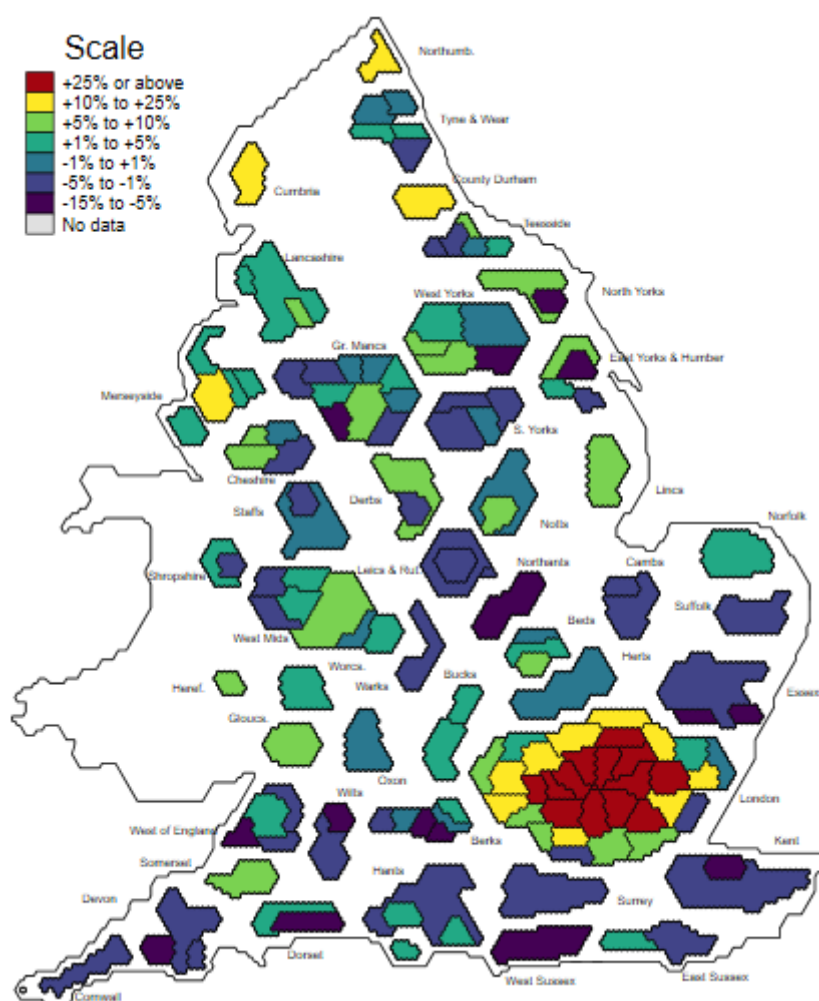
Scale
+25% or above
+10% to +25%
+5% to +10%
+1% to +5%
-1% to +1%
-5% to -1%
-15% to -5%
No data

Northumb.
Tyne & Wear
Cumbria
County Durham
Teesside
Lancashire
West Yorks
North Yorks
Gr. Manca
East Yorks & Humber
Merseyside
S. Yorks
Cheshire
Lincs
Staffs
Derbs
Notts
Norfolk
Shropshire
Leics & Rut
Northants
Cambs
Suffolk
West Mids
Beds
Worcs.
Herts
Heref.
Warks
Bucks
Essex
Gloucs.
Oxon
Wilts
London
West of England
Berks
Kent
Somerset
Devon
Hants
Surrey
Dorset
West Sussex
East Sussex
Cornwall